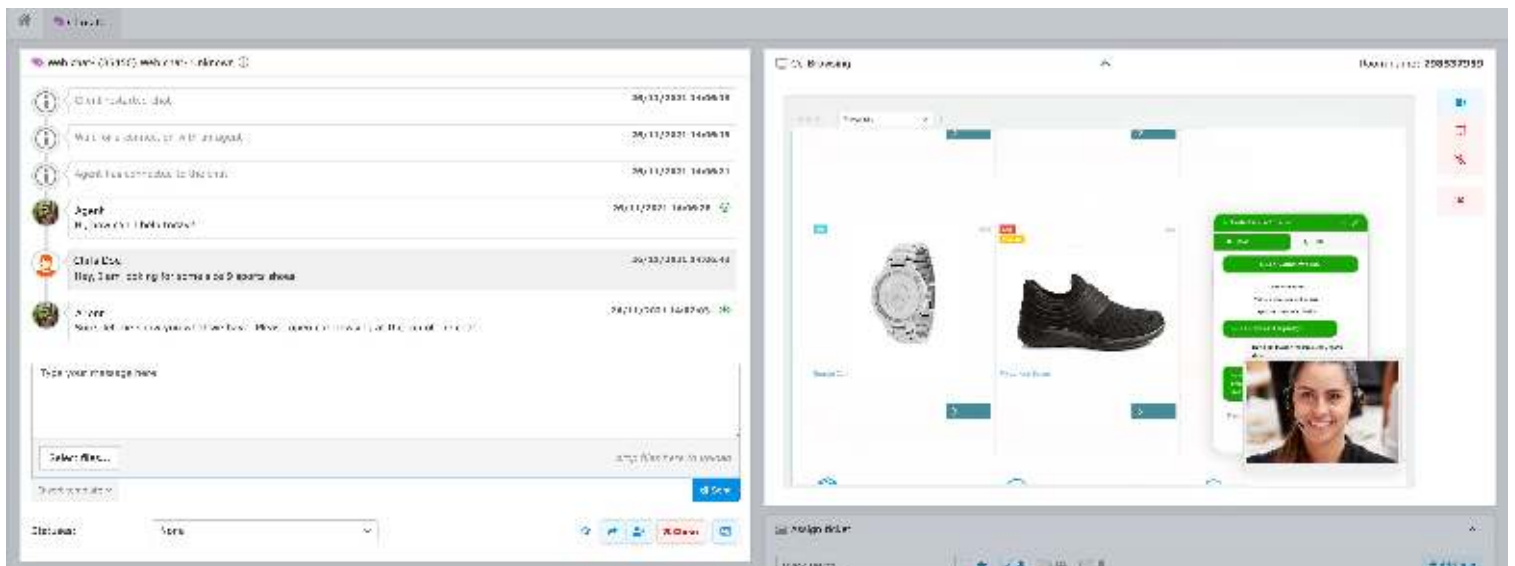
Web chat - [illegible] Web chat - Unknown

Chat initiated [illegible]
29/11/2021 14:56:19

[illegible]
29/11/2021 14:56:19

Agent has connected to the chat
29/11/2021 14:56:21

Agent
Hi, how can I help today?
29/11/2021 14:56:29

Clara Doe
Hey, I am looking for some good sports shoes
29/11/2021 14:56:44

Agent
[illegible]
29/11/2021 14:57:05

Type your message here

Select files...

Drop files here to upload

Quick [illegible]

Send

Statuses:
None

Close

Co-Browsing

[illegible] 298532959

Assign ticket